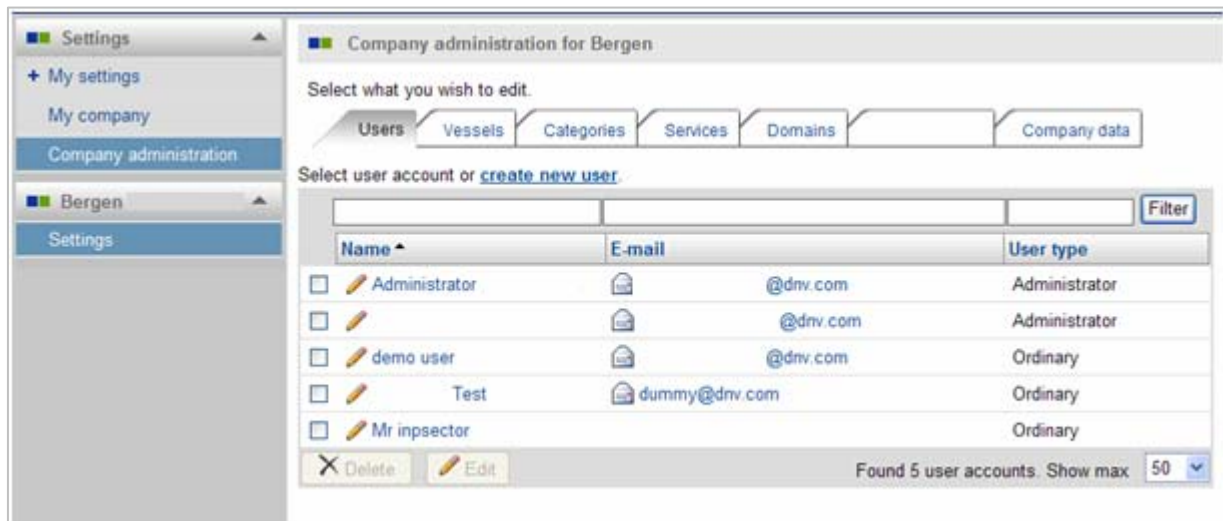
Settings
+ My settings
My company
Company administration
Bergen
Settings

Company administration for Bergen

Select what you wish to edit.

Users | Vessels | Categories | Services | Domains | | Company data

Select user account or create new user.

Filter

| | Name | E-mail | User type |
|---|---|---|---|
| ☐ | Administrator | @dnv.com | Administrator |
| ☐ | | @dnv.com | Administrator |
| ☐ | demo user | @dnv.com | Ordinary |
| ☐ | Test | dummy@dnv.com | Ordinary |
| ☐ | Mr inpsector | | Ordinary |

Delete Edit Found 5 user accounts. Show max 50